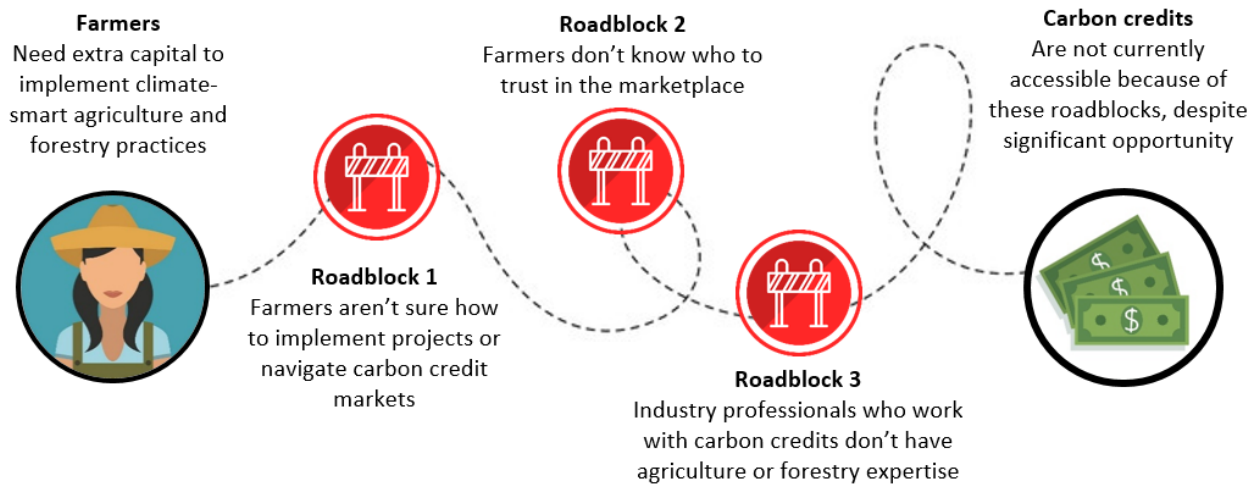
**Farmers**
Need extra capital to implement climate-smart agriculture and forestry practices

**Roadblock 2**
Farmers don't know who to trust in the marketplace

**Carbon credits**
Are not currently accessible because of these roadblocks, despite significant opportunity

**Roadblock 1**
Farmers aren't sure how to implement projects or navigate carbon credit markets

**Roadblock 3**
Industry professionals who work with carbon credits don't have agriculture or forestry expertise

$

$

$